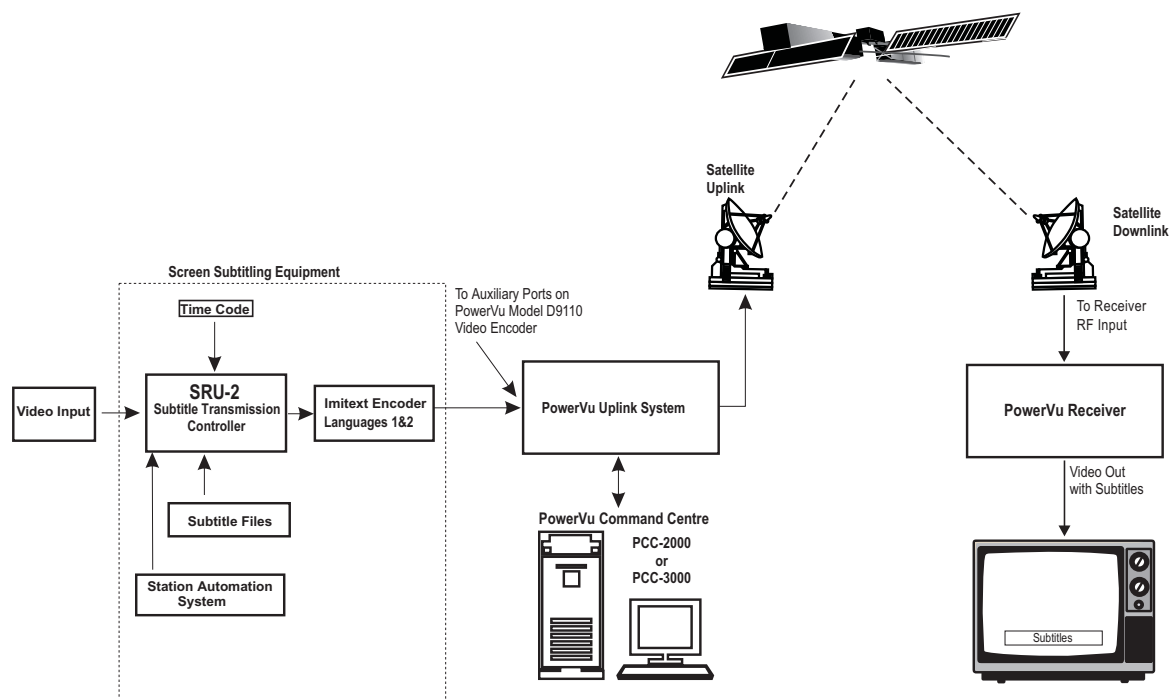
Satellite Uplink

Satellite Downlink

Screen Subtitling Equipment

Time Code

To Auxiliary Ports on PowerVu Model D9110 Video Encoder

To Receiver RF Input

Video Input

SRU-2
Subtitle Transmission Controller

Imitext Encoder Languages 1&2

PowerVu Uplink System

PowerVu Receiver

Video Out with Subtitles

Subtitle Files

PowerVu Command Centre

PCC-2000 or PCC-3000

Station Automation System

Subtitles